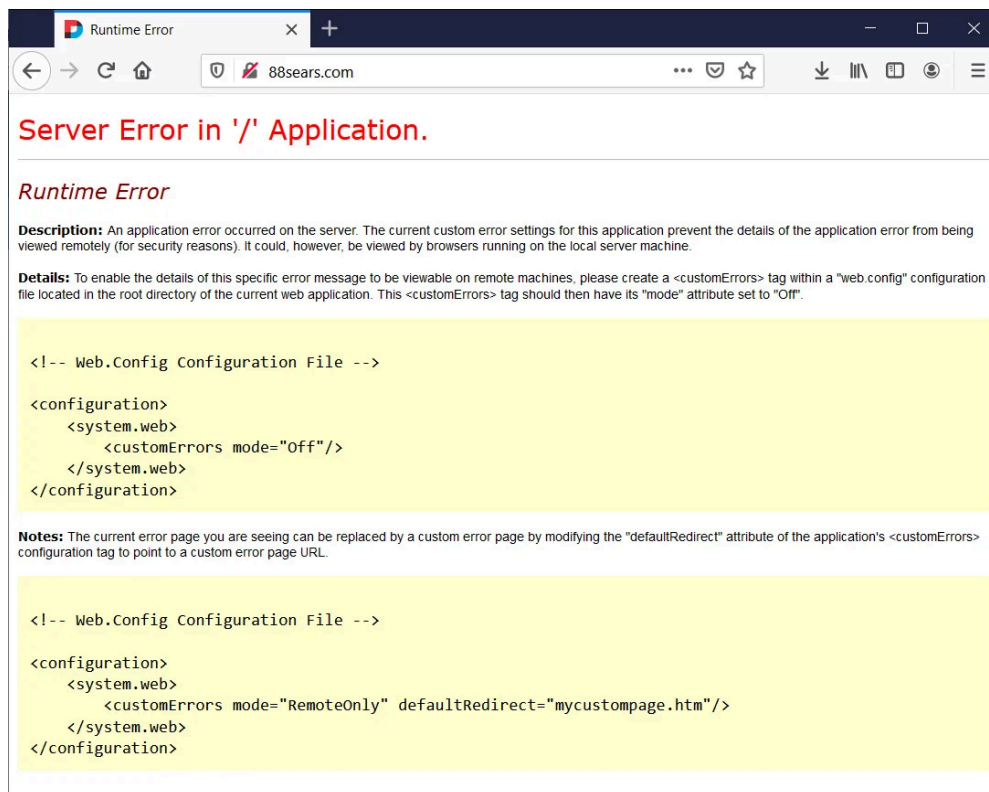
Runtime Error

88sears.com

Server Error in '/' Application.

Runtime Error

**Description:** An application error occurred on the server. The current custom error settings for this application prevent the details of the application error from being viewed remotely (for security reasons). It could, however, be viewed by browsers running on the local server machine.

**Details:** To enable the details of this specific error message to be viewable on remote machines, please create a <customErrors> tag within a "web.config" configuration file located in the root directory of the current web application. This <customErrors> tag should then have its "mode" attribute set to "Off".

<!-- Web.Config Configuration File -->

<configuration>
    <system.web>
        <customErrors mode="Off"/>
    </system.web>
</configuration>

**Notes:** The current error page you are seeing can be replaced by a custom error page by modifying the "defaultRedirect" attribute of the application's <customErrors> configuration tag to point to a custom error page URL.

<!-- Web.Config Configuration File -->

<configuration>
    <system.web>
        <customErrors mode="RemoteOnly" defaultRedirect="mycustompage.htm"/>
    </system.web>
</configuration>